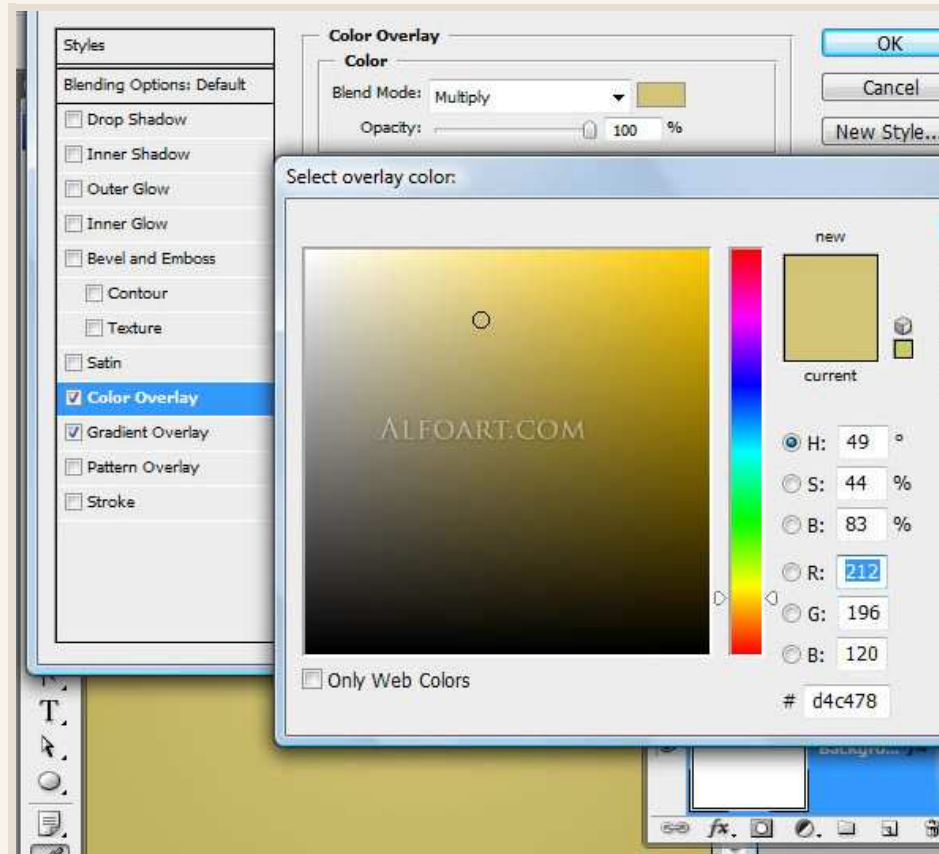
Styles
Blending Options: Default
Drop Shadow
Inner Shadow
Outer Glow
Inner Glow
Bevel and Emboss
Contour
Texture
Satin
Color Overlay
Gradient Overlay
Pattern Overlay
Stroke

Color Overlay
Color
Blend Mode: Multiply
Opacity: 100 %

OK
Cancel
New Style...

Select overlay color:

new
current

ALFOART.COM

H: 49 °
S: 44 %
B: 83 %
R: 212
G: 196
B: 120
# d4c478

Only Web Colors

T

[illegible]

fx